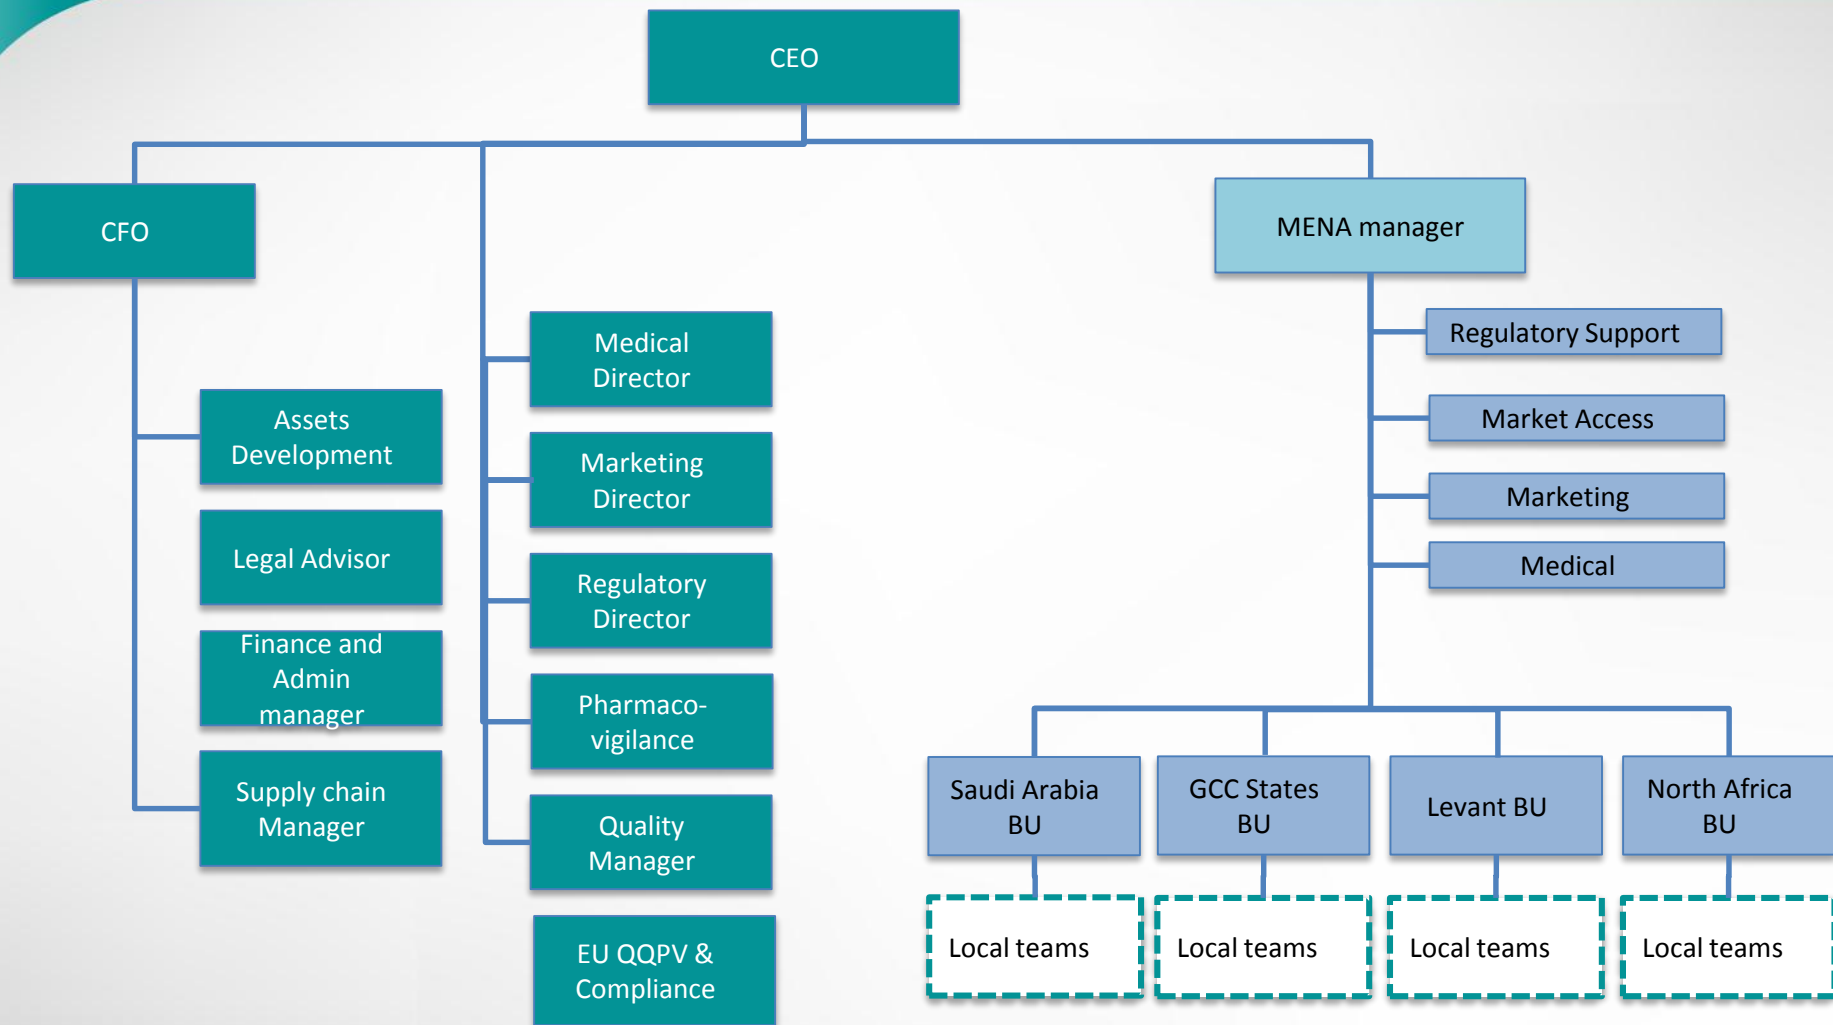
CEO

CFO

Assets Development

Legal Advisor

Finance and Admin manager

Supply chain Manager

Medical Director

Marketing Director

Regulatory Director

Pharmaco-vigilance

Quality Manager

EU QQPV & Compliance

MENA manager

Regulatory Support

Market Access

Marketing

Medical

Saudi Arabia BU

GCC States BU

Levant BU

North Africa BU

Local teams

Local teams

Local teams

Local teams